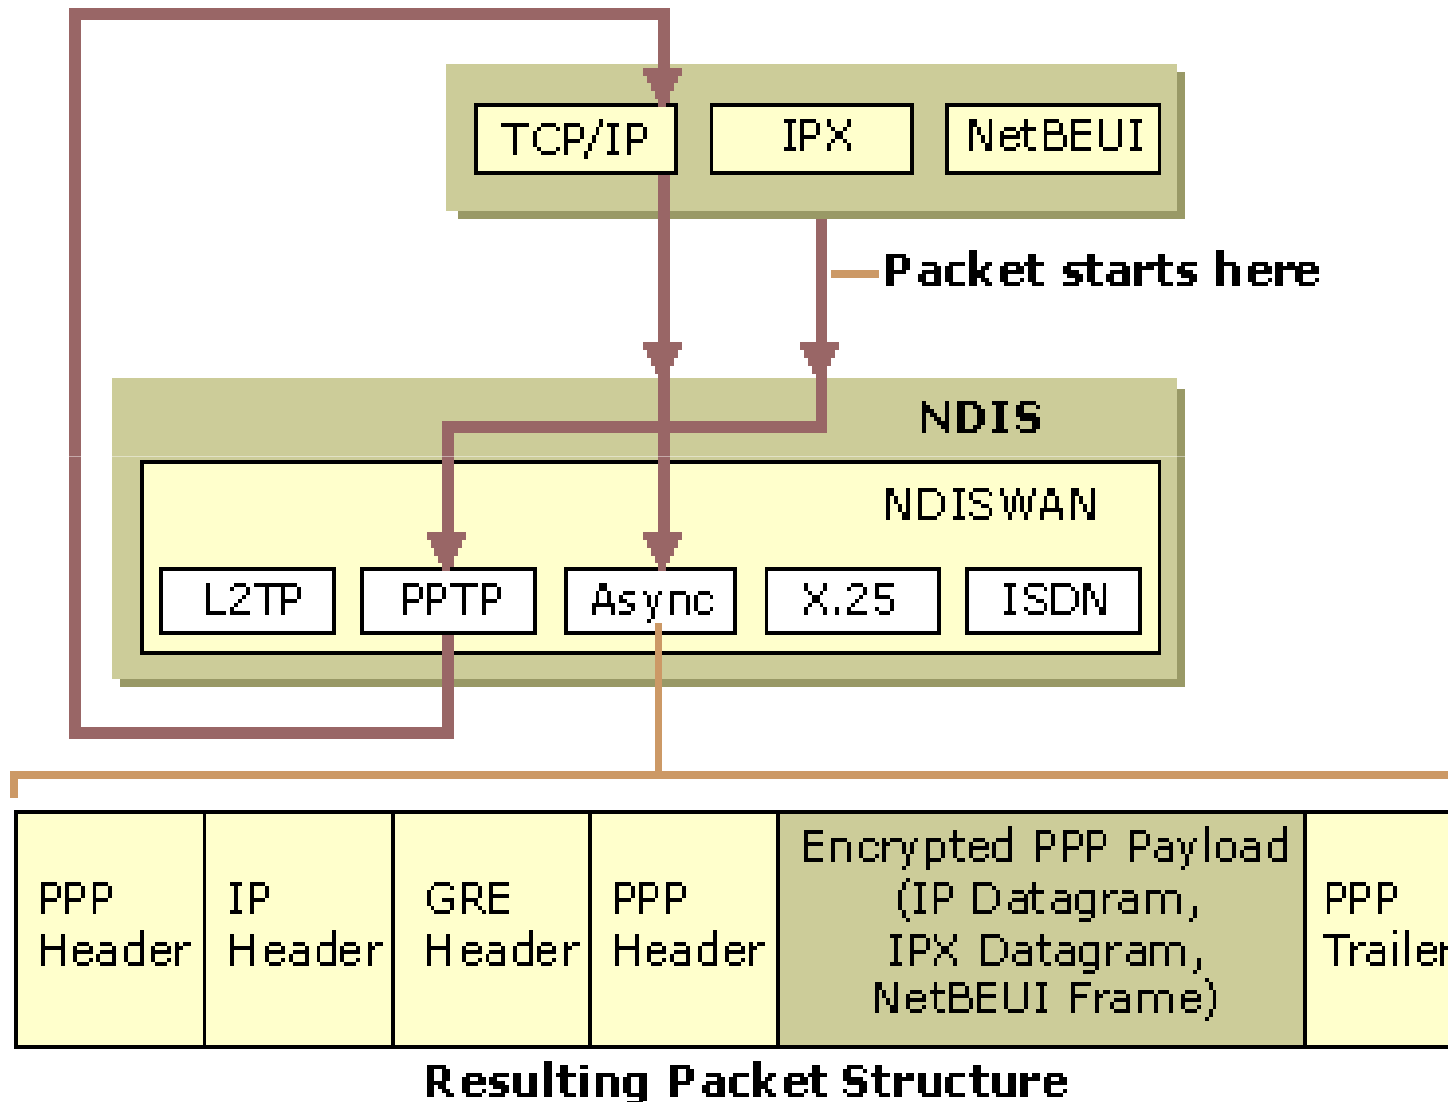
TCP/IP IPX NetBEUI

Packet starts here

NDIS

NDISWAN

L2TP PPTP Async X.25 ISDN

| PPP Header | IP Header | GRE Header | PPP Header | Encrypted PPP Payload (IP Datagram, IPX Datagram, NetBEUI Frame) | PPP Trailer |
|---|---|---|---|---|---|

Resulting Packet Structure